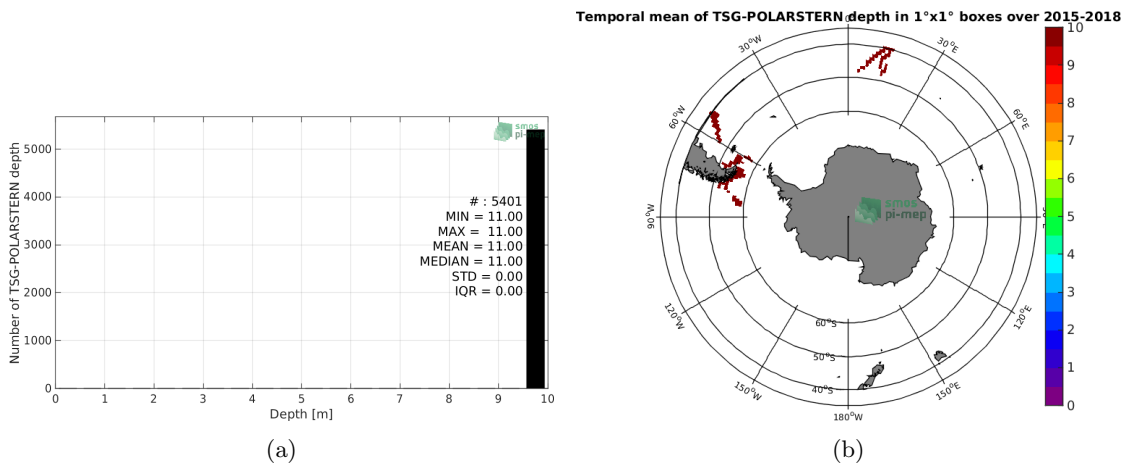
smos
pi-mep

# : 5401
MIN = 11.00
MAX = 11.00
MEAN = 11.00
MEDIAN = 11.00
STD = 0.00
IQR = 0.00

Number of TSG-POLARSTERN depth
5000
4000
3000
2000
1000
0
0 1 2 3 4 5 6 7 8 9 10
Depth [m]

(a)

Temporal mean of TSG-POLARSTERN depth in 1°x1° boxes over 2015-2018

0°
30°E
60°E
90°E
120°E
150°E
180°W
150°W
120°W
90°W
60°W
30°W
60°S
50°S
40°S

smos
pi-mep

10
9
8
7
6
5
4
3
2
1
0

(b)